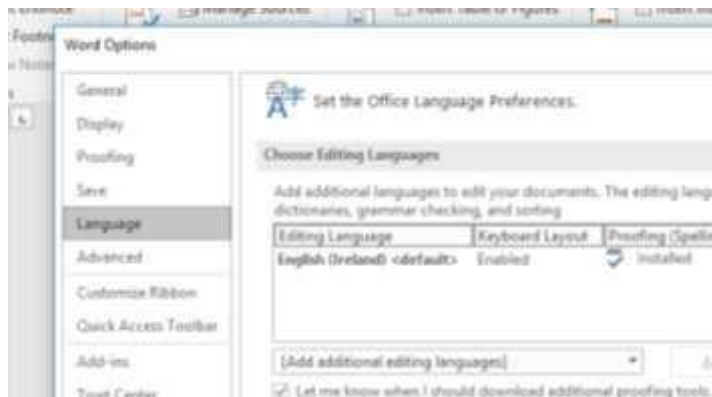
Manage Sources | Insert Table of Figures

Footn

Word Options

General

Display

Proofing

Save

Language

Advanced

Customize Ribbon

Quick Access Toolbar

Add-ins

Trust Center

Set the Office Language Preferences.

Choose Editing Languages

Add additional languages to edit your documents. The editing lang dictionaries, grammar checking, and sorting

| Editing Language | Keyboard Layout | Proofing (Spellii |
|---|---|---|
| English (Ireland) <default> | Enabled | Installed |

[Add additional editing languages]

Let me know when I should download additional proofing tools.